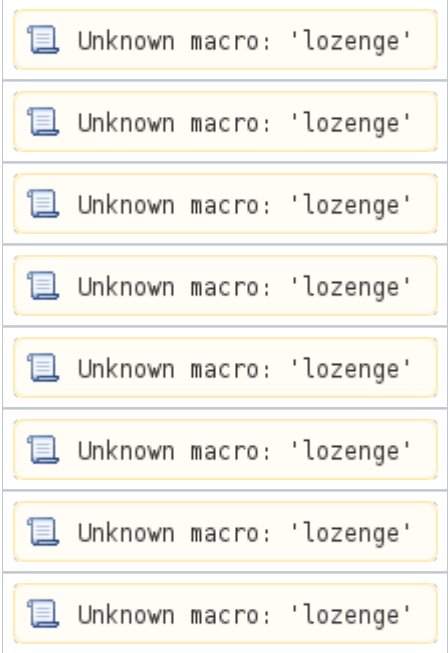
Unknown macro: 'lozenge'

Unknown macro: 'lozenge'

Unknown macro: 'lozenge'

Unknown macro: 'lozenge'

Unknown macro: 'lozenge'

Unknown macro: 'lozenge'

Unknown macro: 'lozenge'

Unknown macro: 'lozenge'